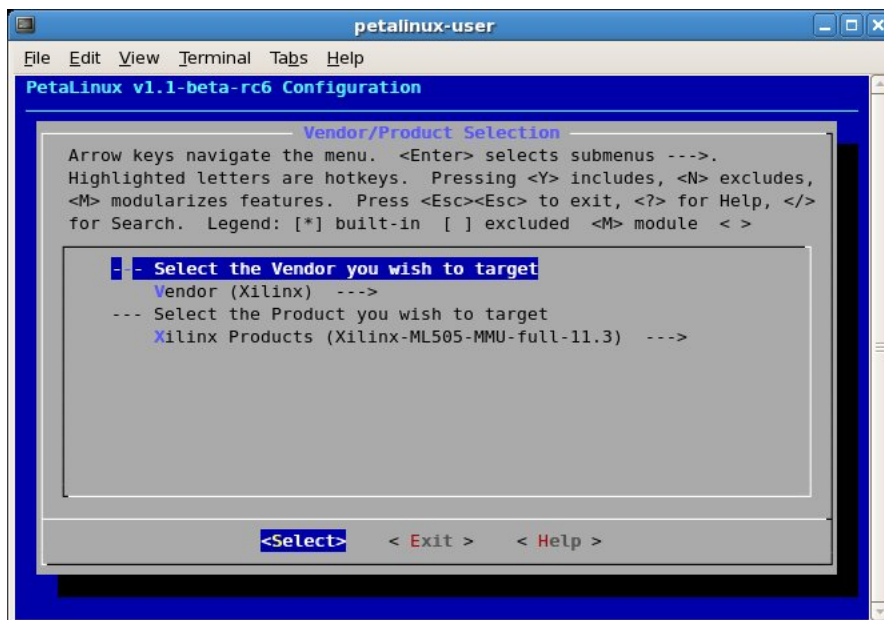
petalinux-user

File Edit View Terminal Tabs Help

PetaLinux v1.1-beta-rc6 Configuration

Vendor/Product Selection

Arrow keys navigate the menu. <Enter> selects submenus --->. Highlighted letters are hotkeys. Pressing <Y> includes, <N> excludes, <M> modularizes features. Press <Esc><Esc> to exit, <?> for Help, </> for Search. Legend: [*] built-in [ ] excluded <M> module < >

--- Select the Vendor you wish to target
Vendor (Xilinx) --->
--- Select the Product you wish to target
Xilinx Products (Xilinx-ML505-MMU-full-11.3) --->

<Select> < Exit > < Help >